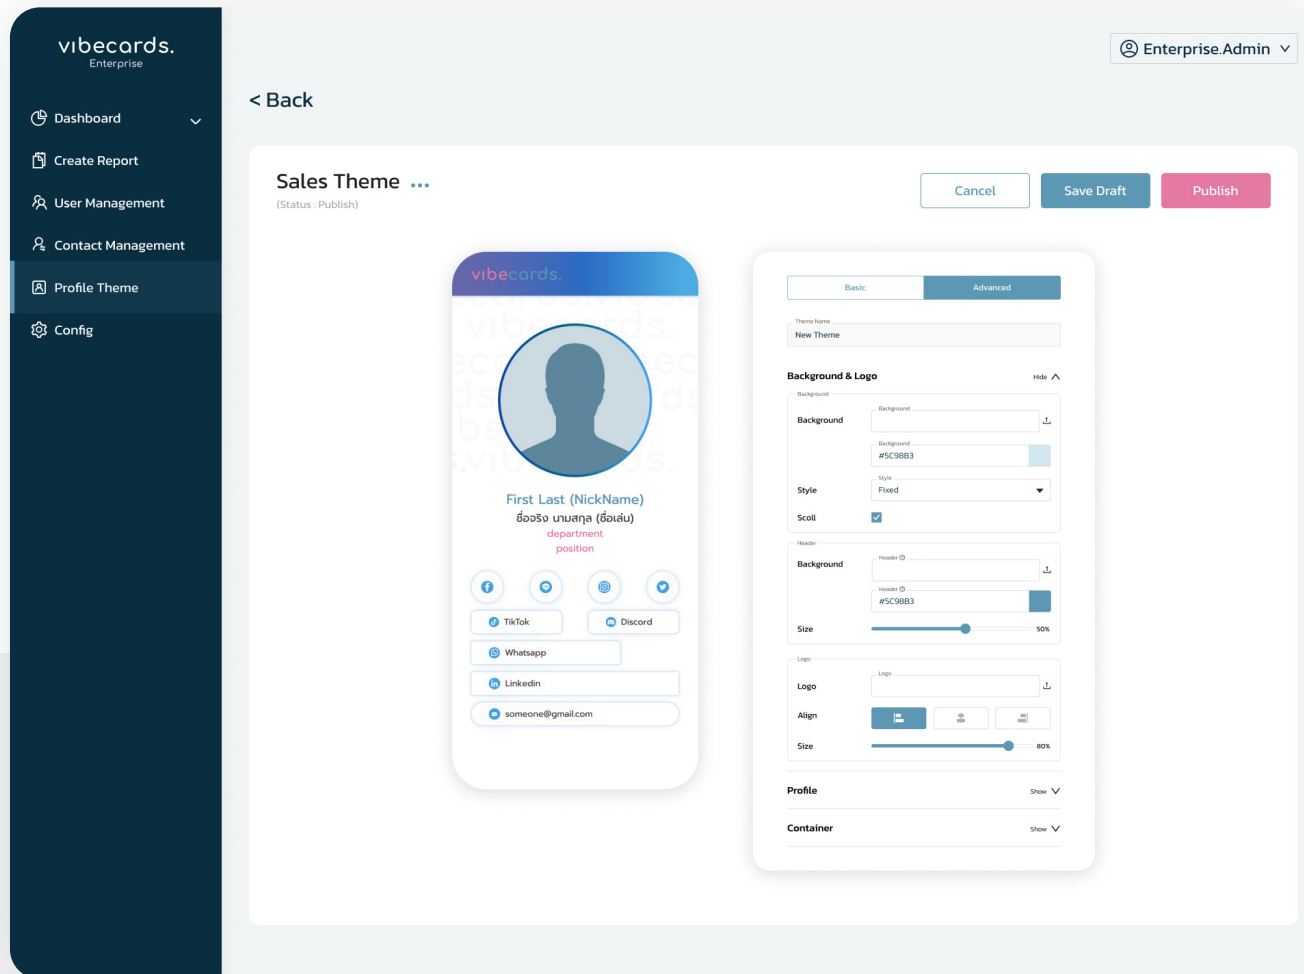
vibecards.
Enterprise

Dashboard
Create Report
User Management
Contact Management
Profile Theme
Config

Enterprise.Admin

< Back

Sales Theme ...
(Status : Publish)

Cancel
Save Draft
Publish

vibecards.

First Last (NickName)
ชื่อจริง นามสกุล (ชื่อเล่น)
department
position

TikTok
Discord
Whatsapp
Linkedin
someone@gmail.com

Basic
Advanced

Theme Name
New Theme

Background & Logo
Hide

Background
Background
Background
Background
#5C98B3
Style
Style
Fixed
Scoll

Header
Background
Header
Header
#5C98B3
Size
50%

Logo
Logo
Logo
Align
Size
80%

Profile
Show

Container
Show